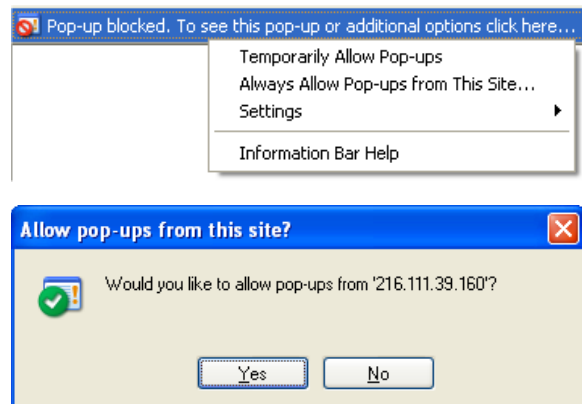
Pop-up blocked. To see this pop-up or additional options click here...

Temporarily Allow Pop-ups
Always Allow Pop-ups from This Site...
Settings
Information Bar Help

Allow pop-ups from this site?

Would you like to allow pop-ups from '216.111.39.160'?

Yes
No